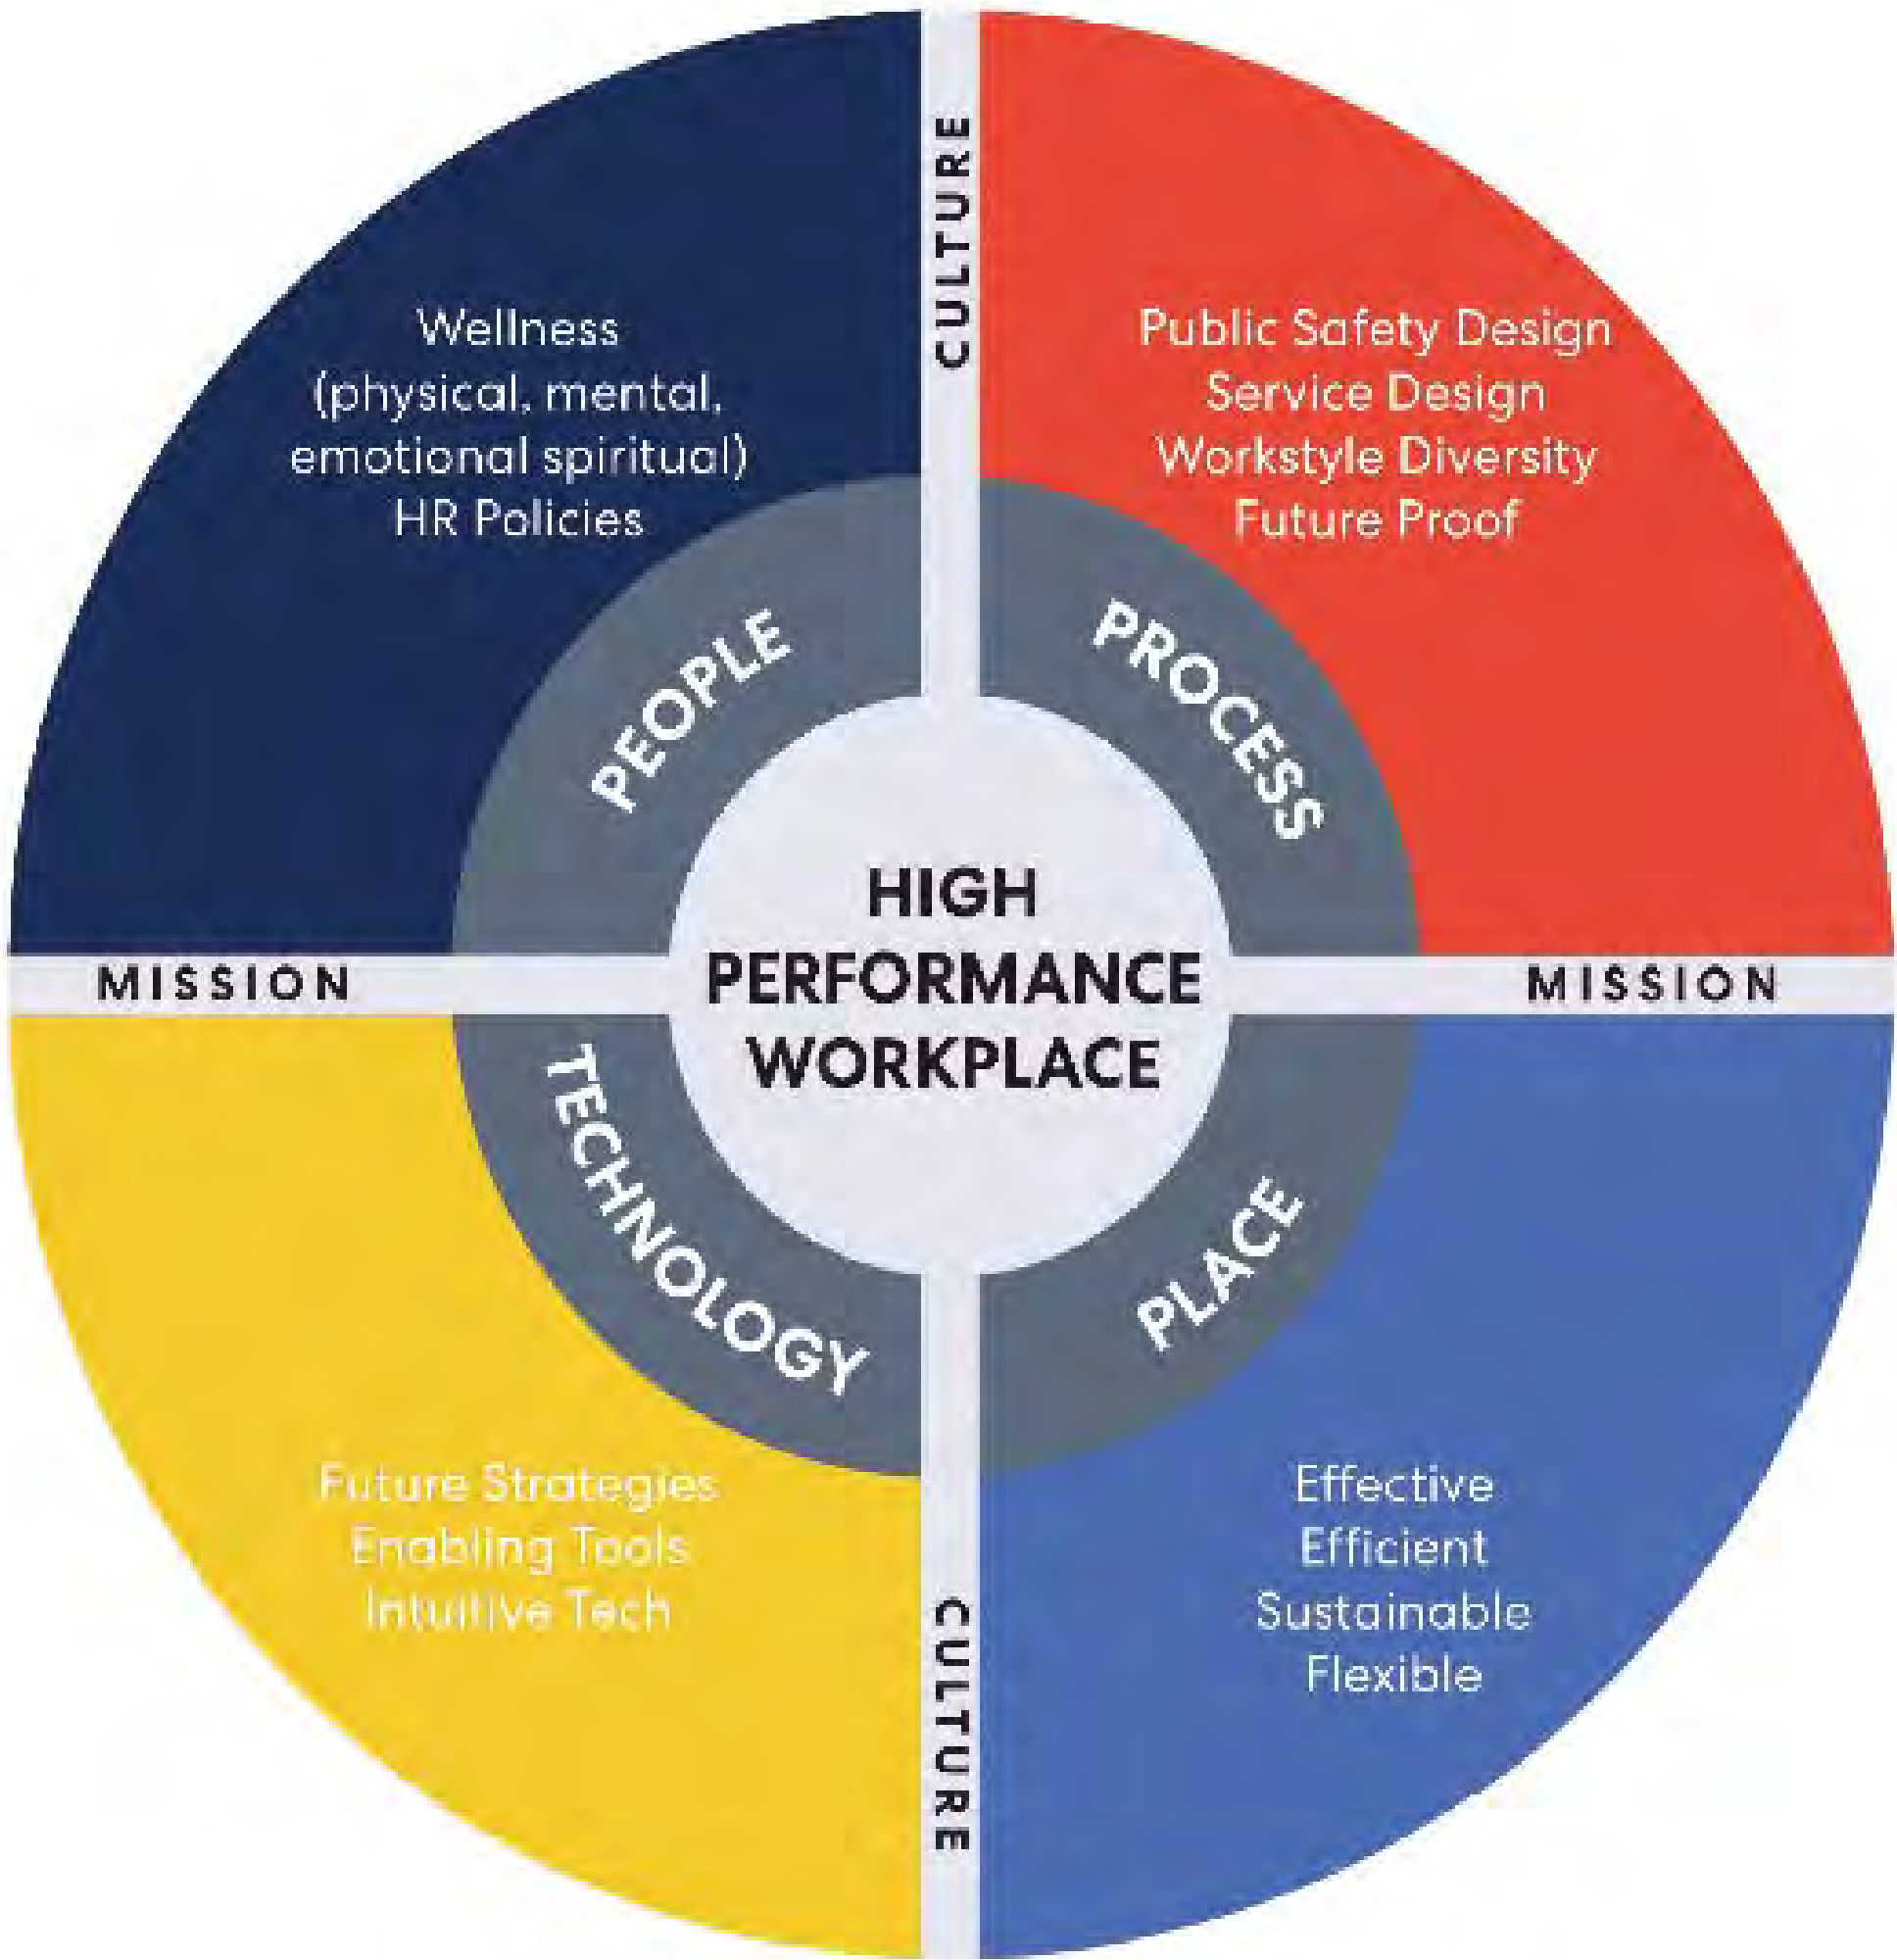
CULTURE

Wellness
(physical, mental, emotional spiritual)
HR Policies

Public Safety Design
Service Design
Workstyle Diversity
Future Proof

PEOPLE

PROCESS

HIGH PERFORMANCE WORKPLACE

MISSION

MISSION

TECHNOLOGY

PLACE

Future Strategies
Enabling Tools
Intuitive Tech

Effective
Efficient
Sustainable
Flexible

CULTURE